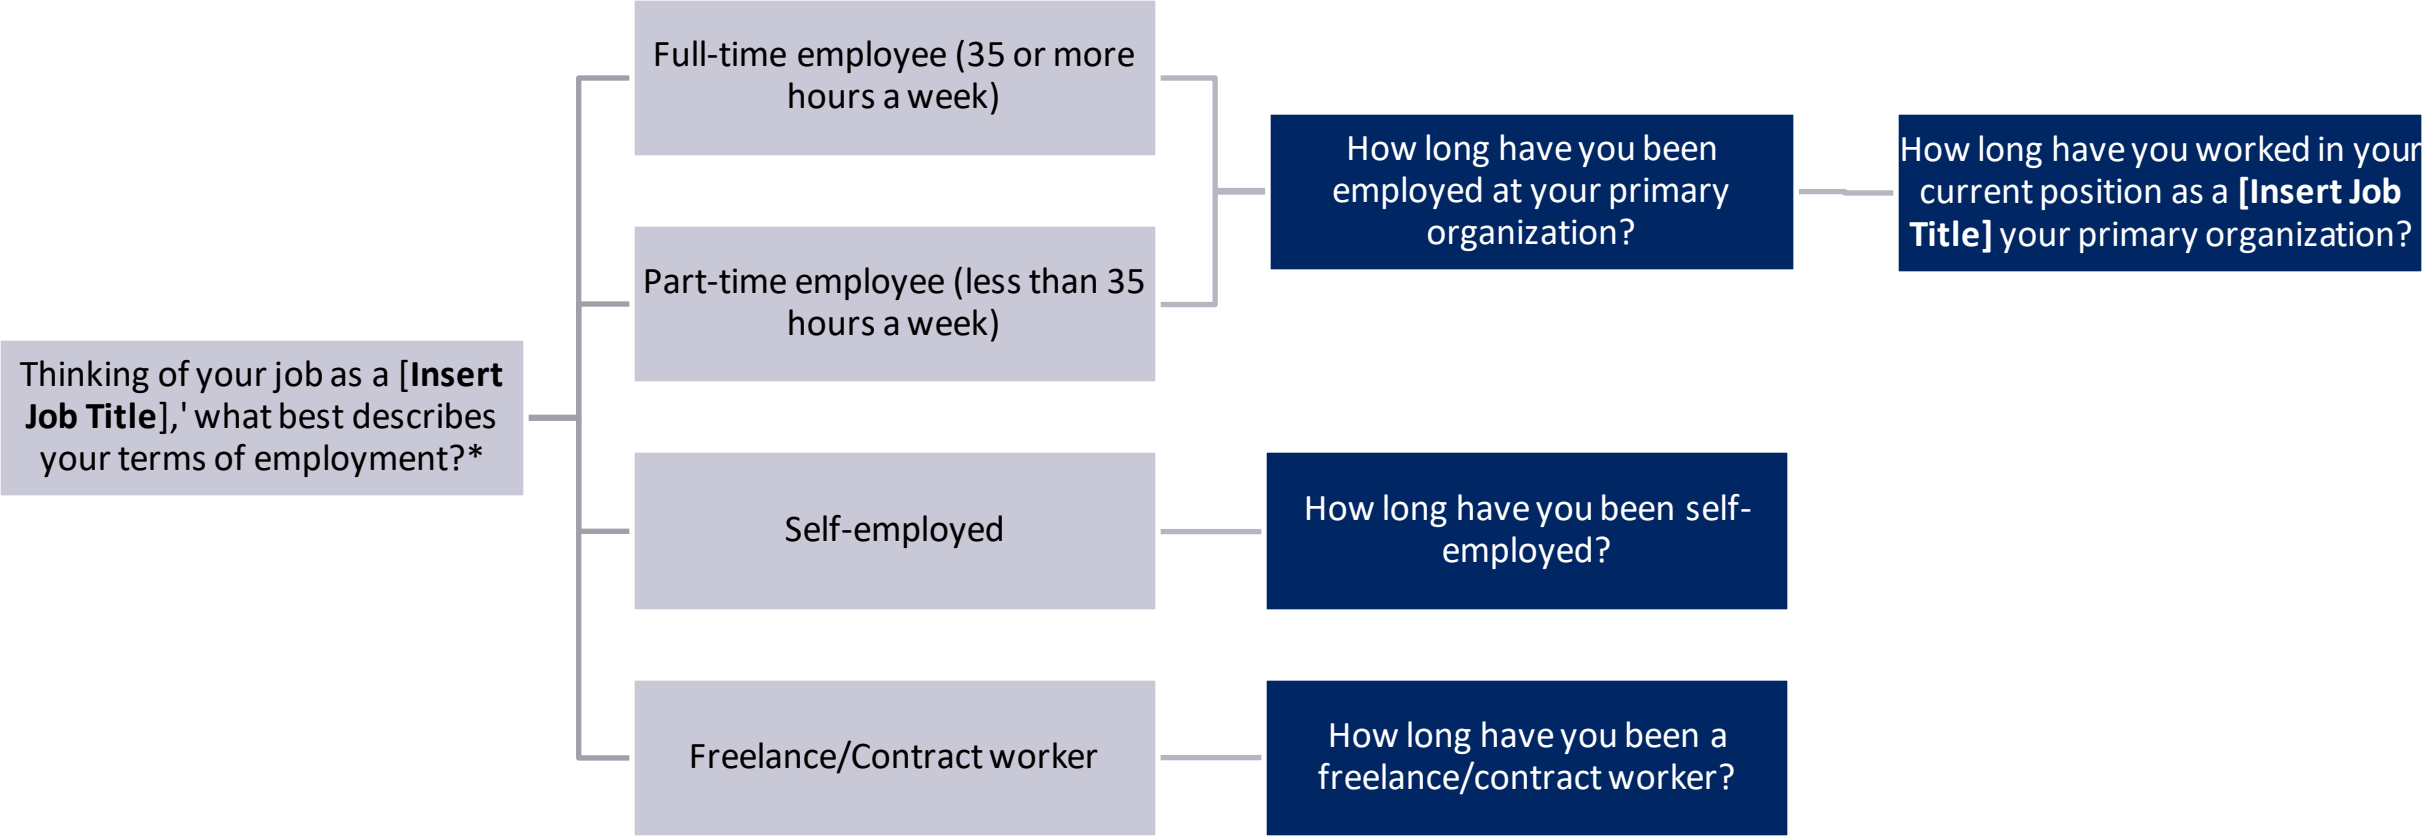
Thinking of your job as a [**Insert Job Title**],' what best describes your terms of employment?*

Full-time employee (35 or more hours a week)

Part-time employee (less than 35 hours a week)

Self-employed

Freelance/Contract worker

How long have you been employed at your primary organization?

How long have you worked in your current position as a **[Insert Job Title]** your primary organization?

How long have you been self-employed?

How long have you been a freelance/contract worker?